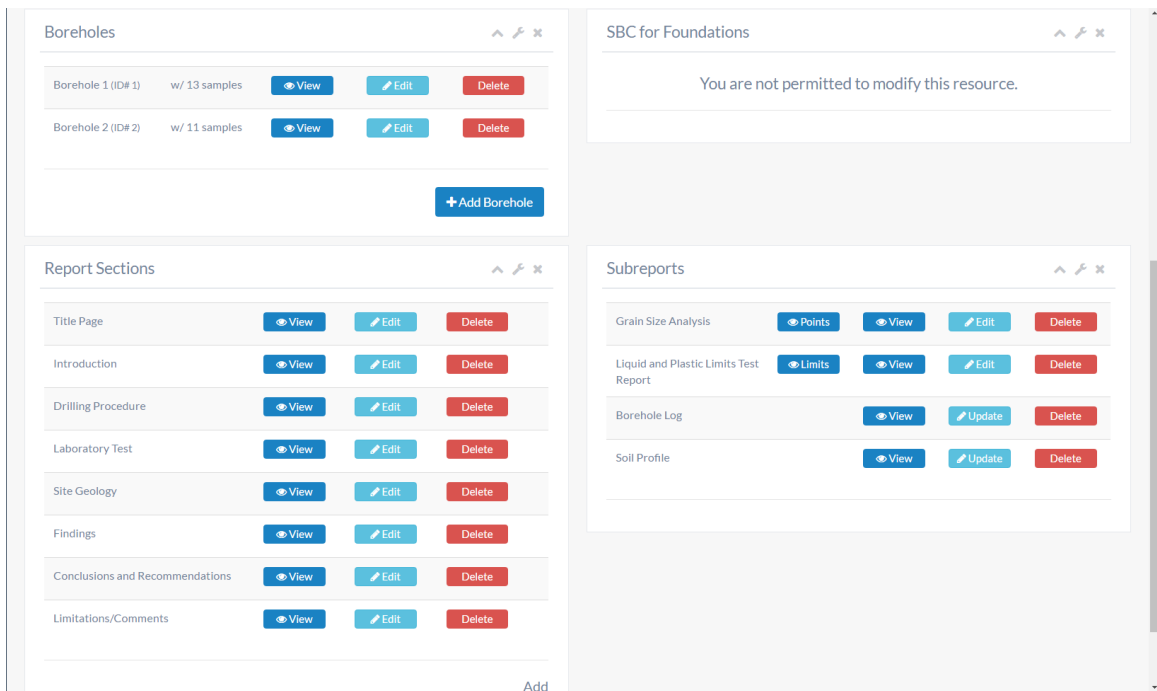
Boreholes

| | | | | |
|---|---|---|---|---|
| Borehole 1 (ID# 1) | w/ 13 samples | View | Edit | Delete |
| Borehole 2 (ID# 2) | w/ 11 samples | View | Edit | Delete |

+ Add Borehole

SBC for Foundations

You are not permitted to modify this resource.

Report Sections

| | | | |
|---|---|---|---|
| Title Page | View | Edit | Delete |
| Introduction | View | Edit | Delete |
| Drilling Procedure | View | Edit | Delete |
| Laboratory Test | View | Edit | Delete |
| Site Geology | View | Edit | Delete |
| Findings | View | Edit | Delete |
| Conclusions and Recommendations | View | Edit | Delete |
| Limitations/Comments | View | Edit | Delete |

Add

Subreports

| | | | | |
|---|---|---|---|---|
| Grain Size Analysis | Points | View | Edit | Delete |
| Liquid and Plastic Limits Test Report | Limits | View | Edit | Delete |
| Borehole Log | | View | Update | Delete |
| Soil Profile | | View | Update | Delete |